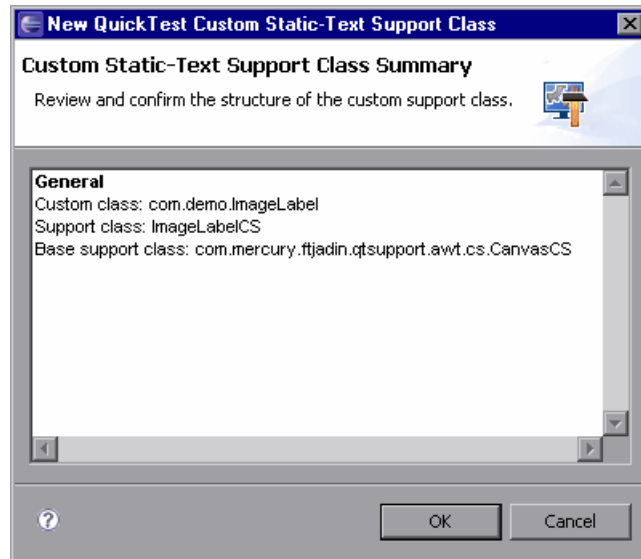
New QuickTest Custom Static-Text Support Class

Custom Static-Text Support Class Summary

Review and confirm the structure of the custom support class.

General
Custom class: com.demo.ImageLabel
Support class: ImageLabelCS
Base support class: com.mercury.ftjadin.qtsupport.awt.cs.CanvasCS

OK

Cancel